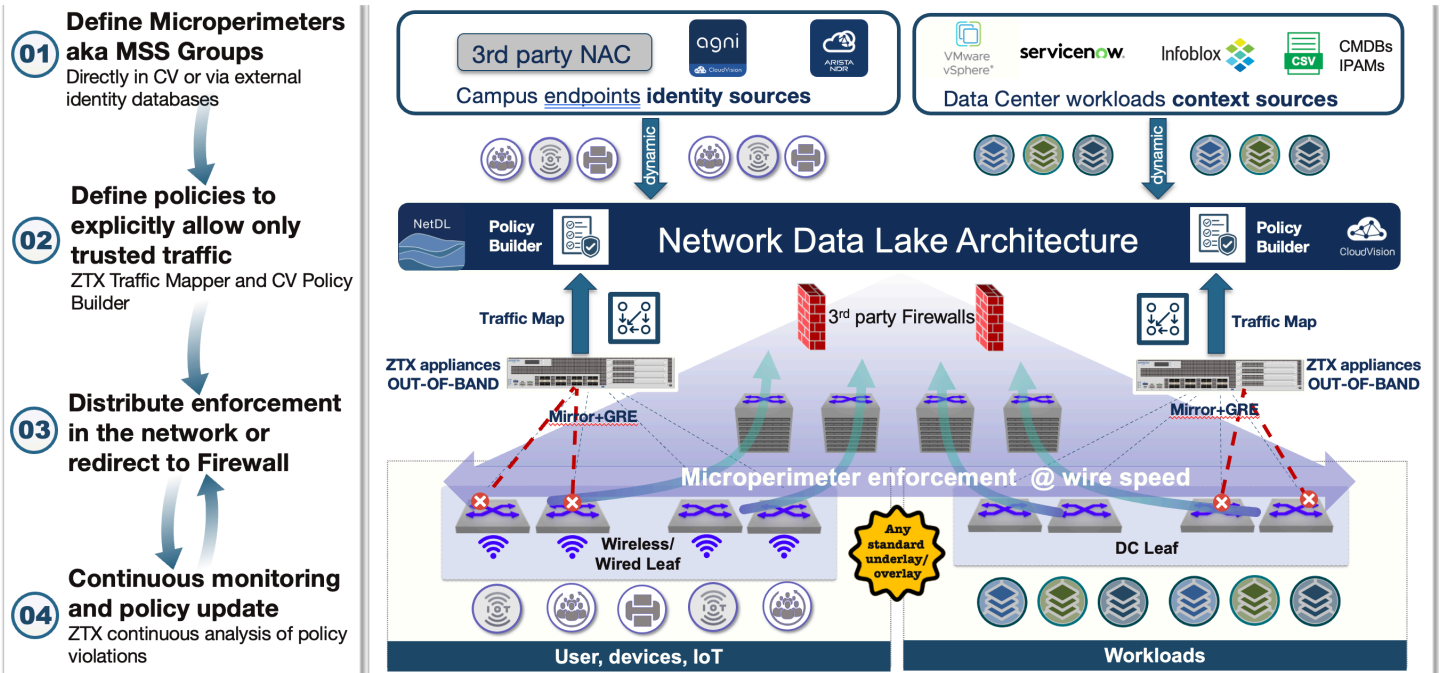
01 Define Microperimeters aka MSS Groups
Directly in CV or via external identity databases

02 Define policies to explicitly allow only trusted traffic
ZTX Traffic Mapper and CV Policy Builder

03 Distribute enforcement in the network or redirect to Firewall

04 Continuous monitoring and policy update
ZTX continuous analysis of policy violations

3rd party NAC
agni
CloudVision
ARISTA NDR
Campus endpoints identity sources

VMware vSphere
servicenow
Infoblox
CSV
CMDBs
IPAMs
Data Center workloads context sources

dynamic
dynamic

NetDL
Policy Builder
Network Data Lake Architecture
Policy Builder
CloudVision

Traffic Map
3rd party Firewalls
Traffic Map
ZTX appliances OUT-OF-BAND
ZTX appliances OUT-OF-BAND
Mirror+GRE
Mirror+GRE

Microperimeter enforcement @ wire speed

Wireless/ Wired Leaf
Any standard underlay/ overlay
DC Leaf

User, devices, IoT
Workloads